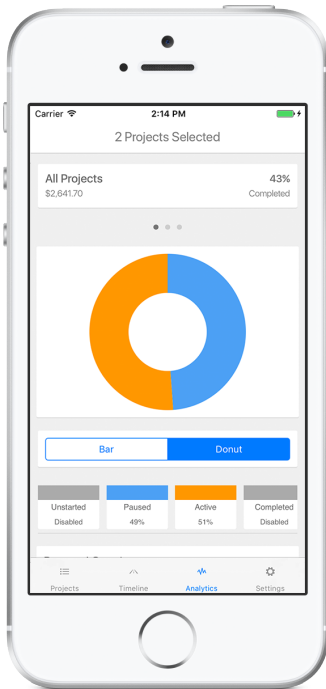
Carrier

2:14 PM

2 Projects Selected

All Projects
$2,641.70

43%
Completed

Bar

Donut

| Unstarted | Paused | Active | Completed |
|---|---|---|---|
| Disabled | 49% | 51% | Disabled |

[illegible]

Projects

Timeline

Analytics

Settings